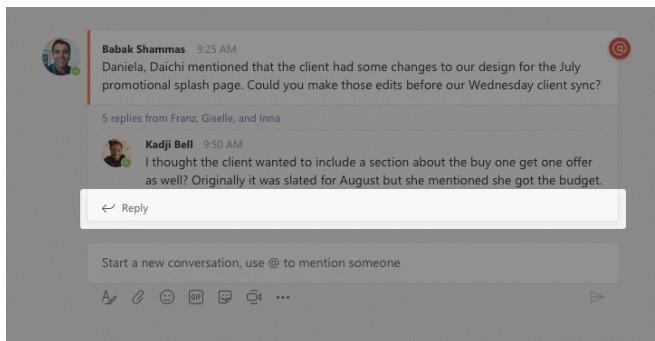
Babak Shammas 9:25 AM
Daniela, Daichi mentioned that the client had some changes to our design for the July promotional splash page. Could you make those edits before our Wednesday client sync?

5 replies from Franz, Giselle, and Inna

Kadji Bell 9:50 AM
I thought the client wanted to include a section about the buy one get one offer as well? Originally it was slated for August but she mentioned she got the budget.

Reply

Start a new conversation, use @ to mention someone

GIF